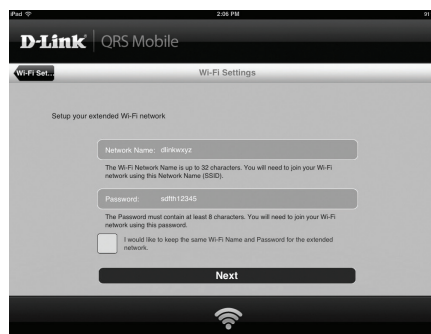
iPad
2:06 PM

D-Link | QRS Mobile

Wi-Fi Set...
Wi-Fi Settings

Setup your extended Wi-Fi network

Network Name: dlinkwxyz

The Wi-Fi Network Name is up to 32 characters. You will need to join your Wi-Fi network using this Network Name (SSID).

Password: sdfth12345

The Password must contain at least 8 characters. You will need to join your Wi-Fi network using this password.

I would like to keep the same Wi-Fi Name and Password for the extended network.

Next